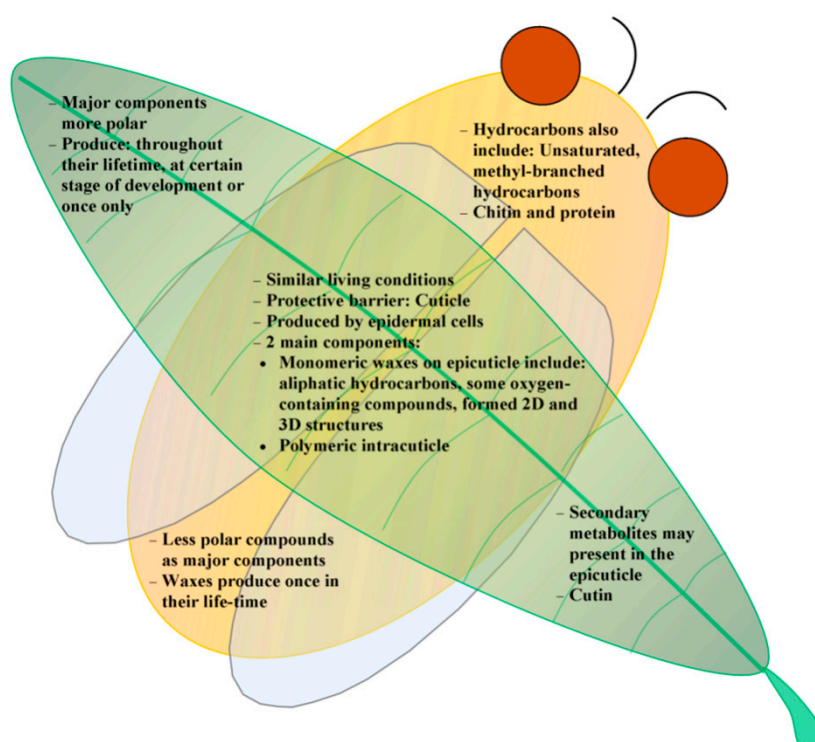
– Major components more polar
– Produce: throughout their lifetime, at certain stage of development or once only

– Hydrocarbons also include: Unsaturated, methyl-branched hydrocarbons
– Chitin and protein

– Similar living conditions
– Protective barrier: Cuticle
– Produced by epidermal cells
– 2 main components:
• Monomeric waxes on epicuticle include: aliphatic hydrocarbons, some oxygen-containing compounds, formed 2D and 3D structures
• Polymeric intracuticle

– Secondary metabolites may present in the epicuticle
– Cutin

– Less polar compounds as major components
– Waxes produce once in their life-time